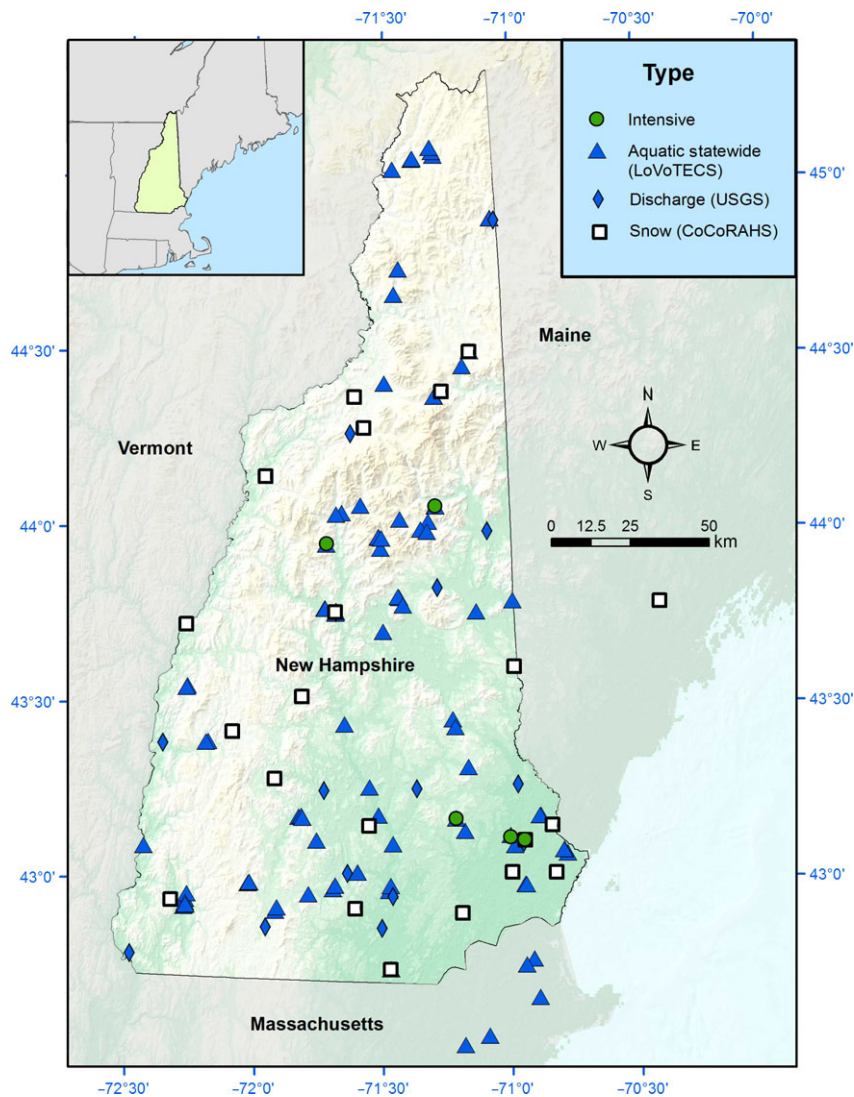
-71°30'
-71°0'
-70°30'
-70°0'

Type
Intensive
Aquatic statewide (LoVoTECS)
Discharge (USGS)
Snow (CoCoRAHS)

45°0'
44°30'
44°0'
43°30'
43°0'

44°30'
44°0'
43°30'
43°0'

Maine
Vermont
N
W
E
S
0 12.5 25 50 km
New Hampshire
Massachusetts

-72°30'
-72°0'
-71°30'
-71°0'
-70°30'